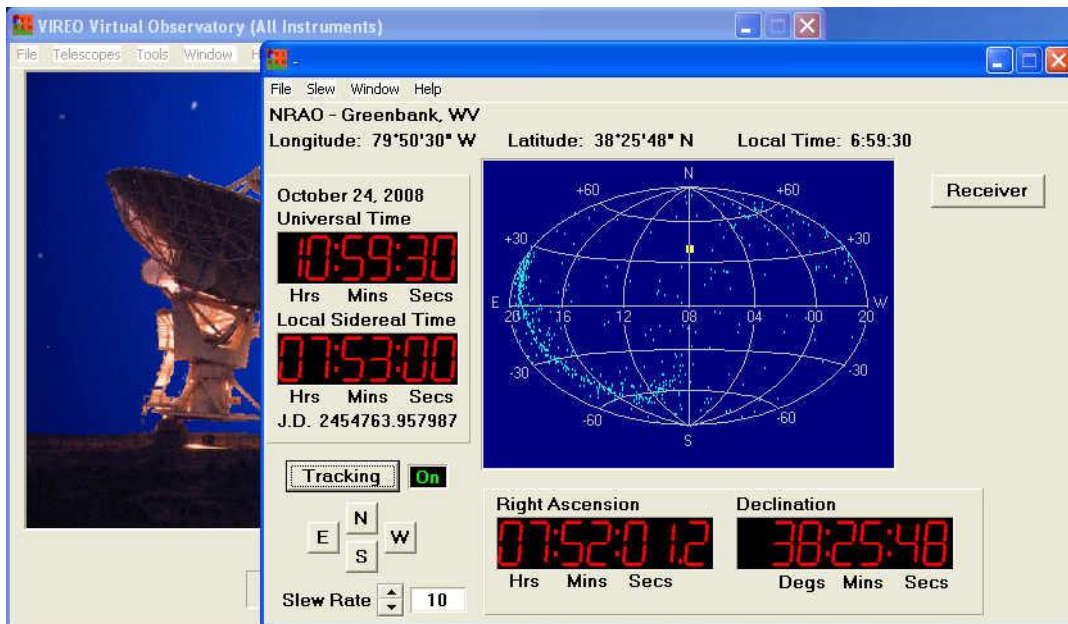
VIREO Virtual Observatory (All Instruments)

File Telescopes Tools Window H

File Slew Window Help

NRAO - Greenbank, WV

Longitude: 79°50'30" W Latitude: 38°25'48" N Local Time: 6:59:30

October 24, 2008
Universal Time
10:59:30
Hrs Mins Secs
Local Sidereal Time
07:53:00
Hrs Mins Secs
J.D. 2454763.957987

N
+60 +60
+30 +30
E W
20 16 12 08 04 00 20
-30 -30
-60 -60
S

Receiver

Tracking On

N
E W
S

Slew Rate 10

Right Ascension
07:52:01.2
Hrs Mins Secs

Declination
38:25:48
Degs Mins Secs